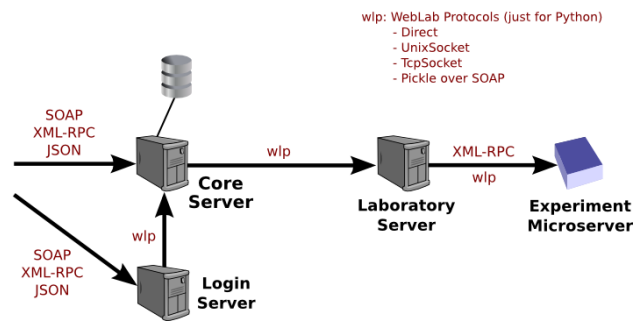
wlp: WebLab Protocols (just for Python)
- Direct
- UnixSocket
- TcpSocket
- Pickle over SOAP

SOAP
XML-RPC
JSON

wlp

XML-RPC

wlp

Core Server

Laboratory Server

Experiment Microserver

wlp

SOAP
XML-RPC
JSON

Login Server